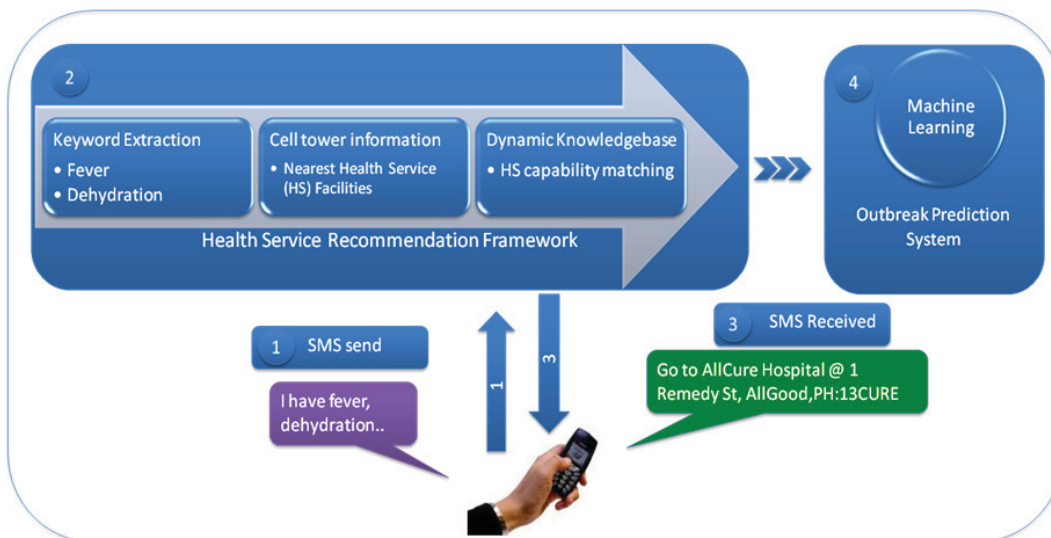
2

Keyword Extraction
• Fever
• Dehydration

Cell tower information
• Nearest Health Service (HS) Facilities

Dynamic Knowledgebase
• HS capability matching

Health Service Recommendation Framework

4

Machine Learning

Outbreak Prediction System

1 SMS send

I have fever, dehydration..

1

3

3 SMS Received

Go to AllCure Hospital @ 1 Remedy St, AllGood,PH:13CURE